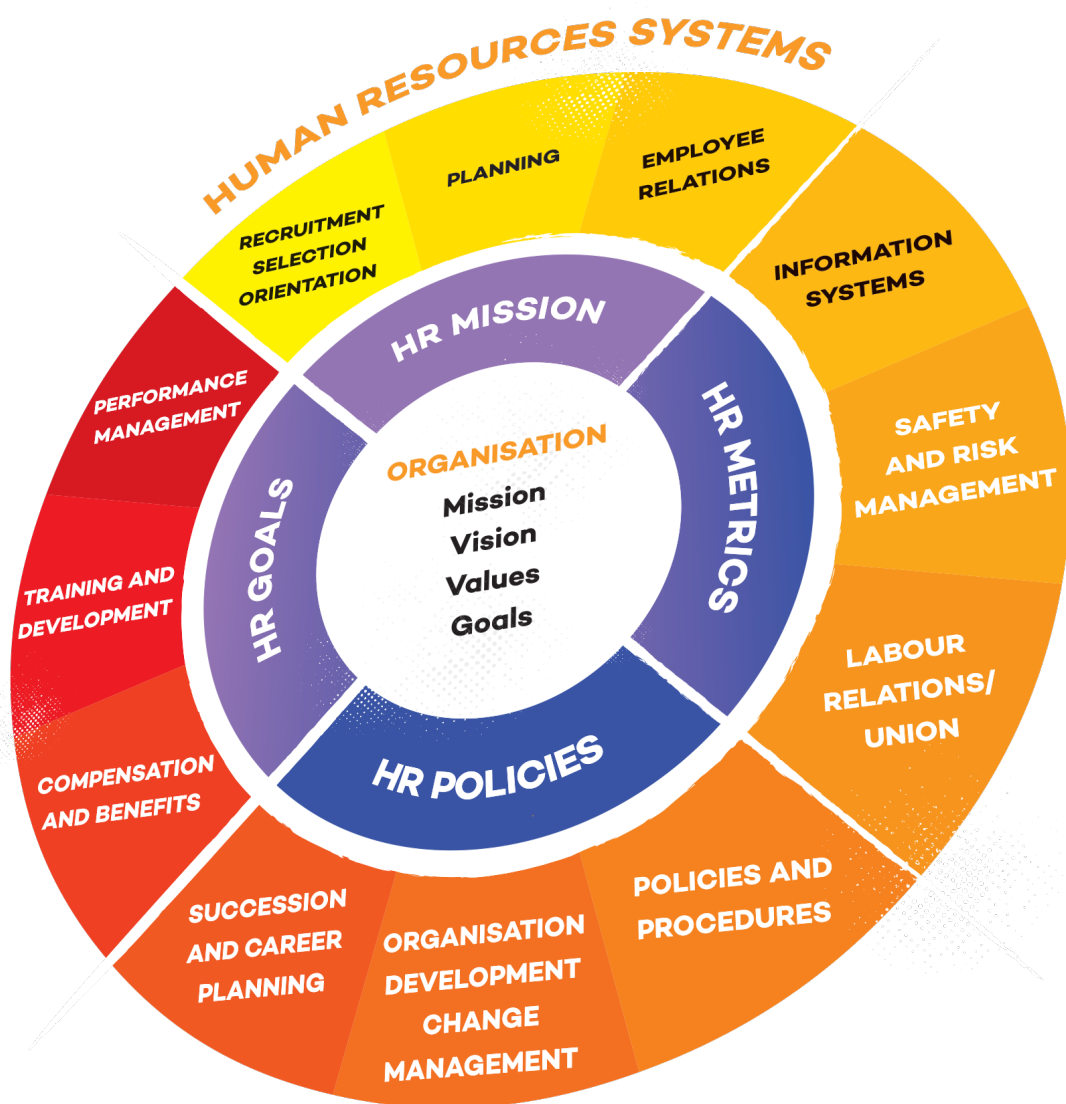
HUMAN RESOURCES SYSTEMS

RECRUITMENT SELECTION ORIENTATION

PLANNING

EMPLOYEE RELATIONS

INFORMATION SYSTEMS

SAFETY AND RISK MANAGEMENT

LABOUR RELATIONS/ UNION

POLICIES AND PROCEDURES

ORGANISATION DEVELOPMENT CHANGE MANAGEMENT

SUCCESSION AND CAREER PLANNING

COMPENSATION AND BENEFITS

TRAINING AND DEVELOPMENT

PERFORMANCE MANAGEMENT

HR MISSION

HR METRICS

HR POLICIES

HR GOALS

ORGANISATION

Mission

Vision

Values

Goals